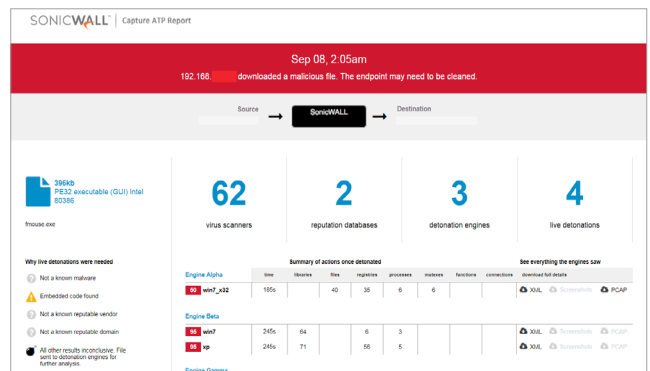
SONICWALL | Capture ATP Report

Sep 08, 2:05am

192.168.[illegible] downloaded a malicious file. The endpoint may need to be cleaned.

Source → SonicWALL → Destination

396kb
PE32 executable (GUI) Intel 80386

fmouse.exe

62
virus scanners

2
reputation databases

3
detonation engines

4
live detonations

Why live detonations were needed

Not a known malware

Embedded code found

Not a known reputable vendor

Not a known reputable domain

All other results inconclusive. File sent to detonation engines for further analysis.

Summary of actions once detonated

See everything the engines saw

Engine Alpha

| | time | libraries | files | registries | processes | mutexes | functions | connections | download full details |
|---|---|---|---|---|---|---|---|---|---|
| 50 win7_x32 | 185s | | 40 | 35 | 6 | 6 | | | XML Screenshots PCAP |

Engine Beta

| | time | libraries | files | registries | processes | mutexes | functions | connections | download full details |
|---|---|---|---|---|---|---|---|---|---|
| 95 win7 | 245s | 64 | | 6 | 3 | | | | XML Screenshots PCAP |
| 95 xp | 245s | 71 | | 56 | 5 | | | | XML Screenshots PCAP |

Engine Gamma